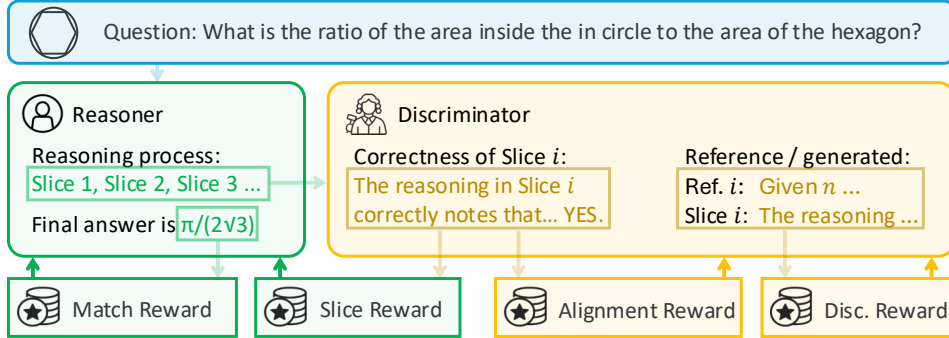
Question: What is the ratio of the area inside the in circle to the area of the hexagon?

Reasoner

Reasoning process:

Slice 1, Slice 2, Slice 3 ...

Final answer is $\pi/(2\sqrt{3})$

Discriminator

Correctness of Slice $i$:

The reasoning in Slice $i$ correctly notes that... YES.

Reference / generated:

Ref. $i$: Given $n$ ...

Slice $i$: The reasoning ...

Match Reward

Slice Reward

Alignment Reward

Disc. Reward